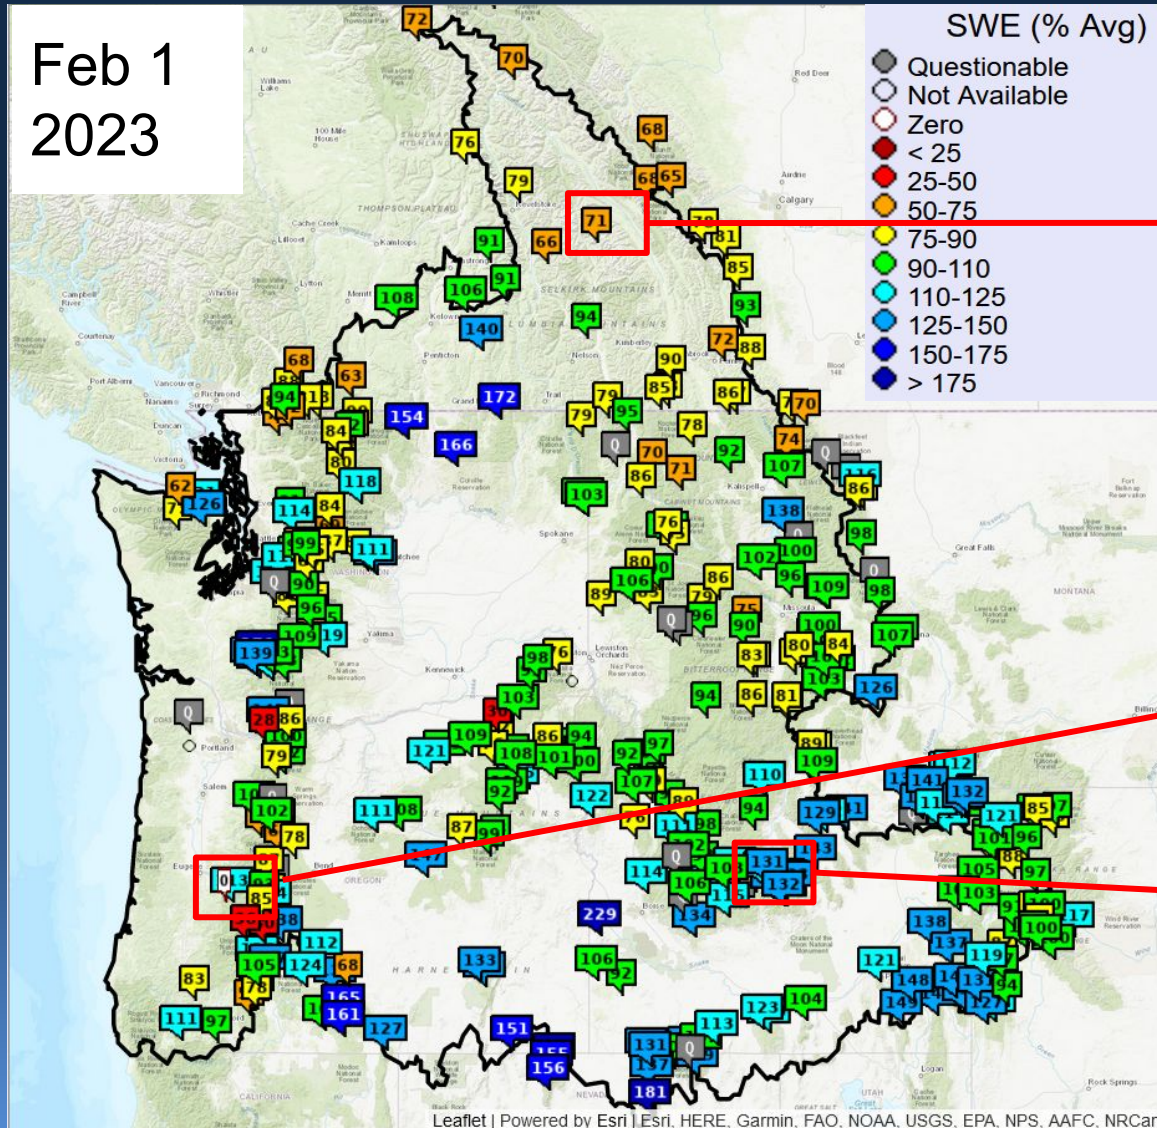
Feb 1
2023

SWE (% Avg)
Questionable
Not Available
Zero
< 25
25-50
50-75
75-90
90-110
110-125
125-150
150-175
> 175

72 70 68 76 79 68 65 71 78 81 85 93 91 66 91 108 106 140 94 72 88 90 85 86 70 79 79 95 78 68 63 94 84 154 172 166 92 74 70 107 62 126 118 103 86 71 114 84 138 98 99 111 102 100 96 109 89 106 86 0 98 107 139 98 80 84 126 94 86 81 28 86 103 121 109 108 101 86 94 92 97 89 109 79 110 141 132 102 111 122 107 94 129 121 85 78 87 114 131 132 105 97 106 134 229 138 137 100 103 83 112 105 124 68 133 106 92 121 119 111 97 165 161 127 151 156 123 104 148 113 131 181 155 Q Q Q Q Q Q Q

Leaflet | Powered by Esri | Esri, HERE, Garmin, FAO, NOAA, USGS, EPA, NPS, AAFC, NRCan